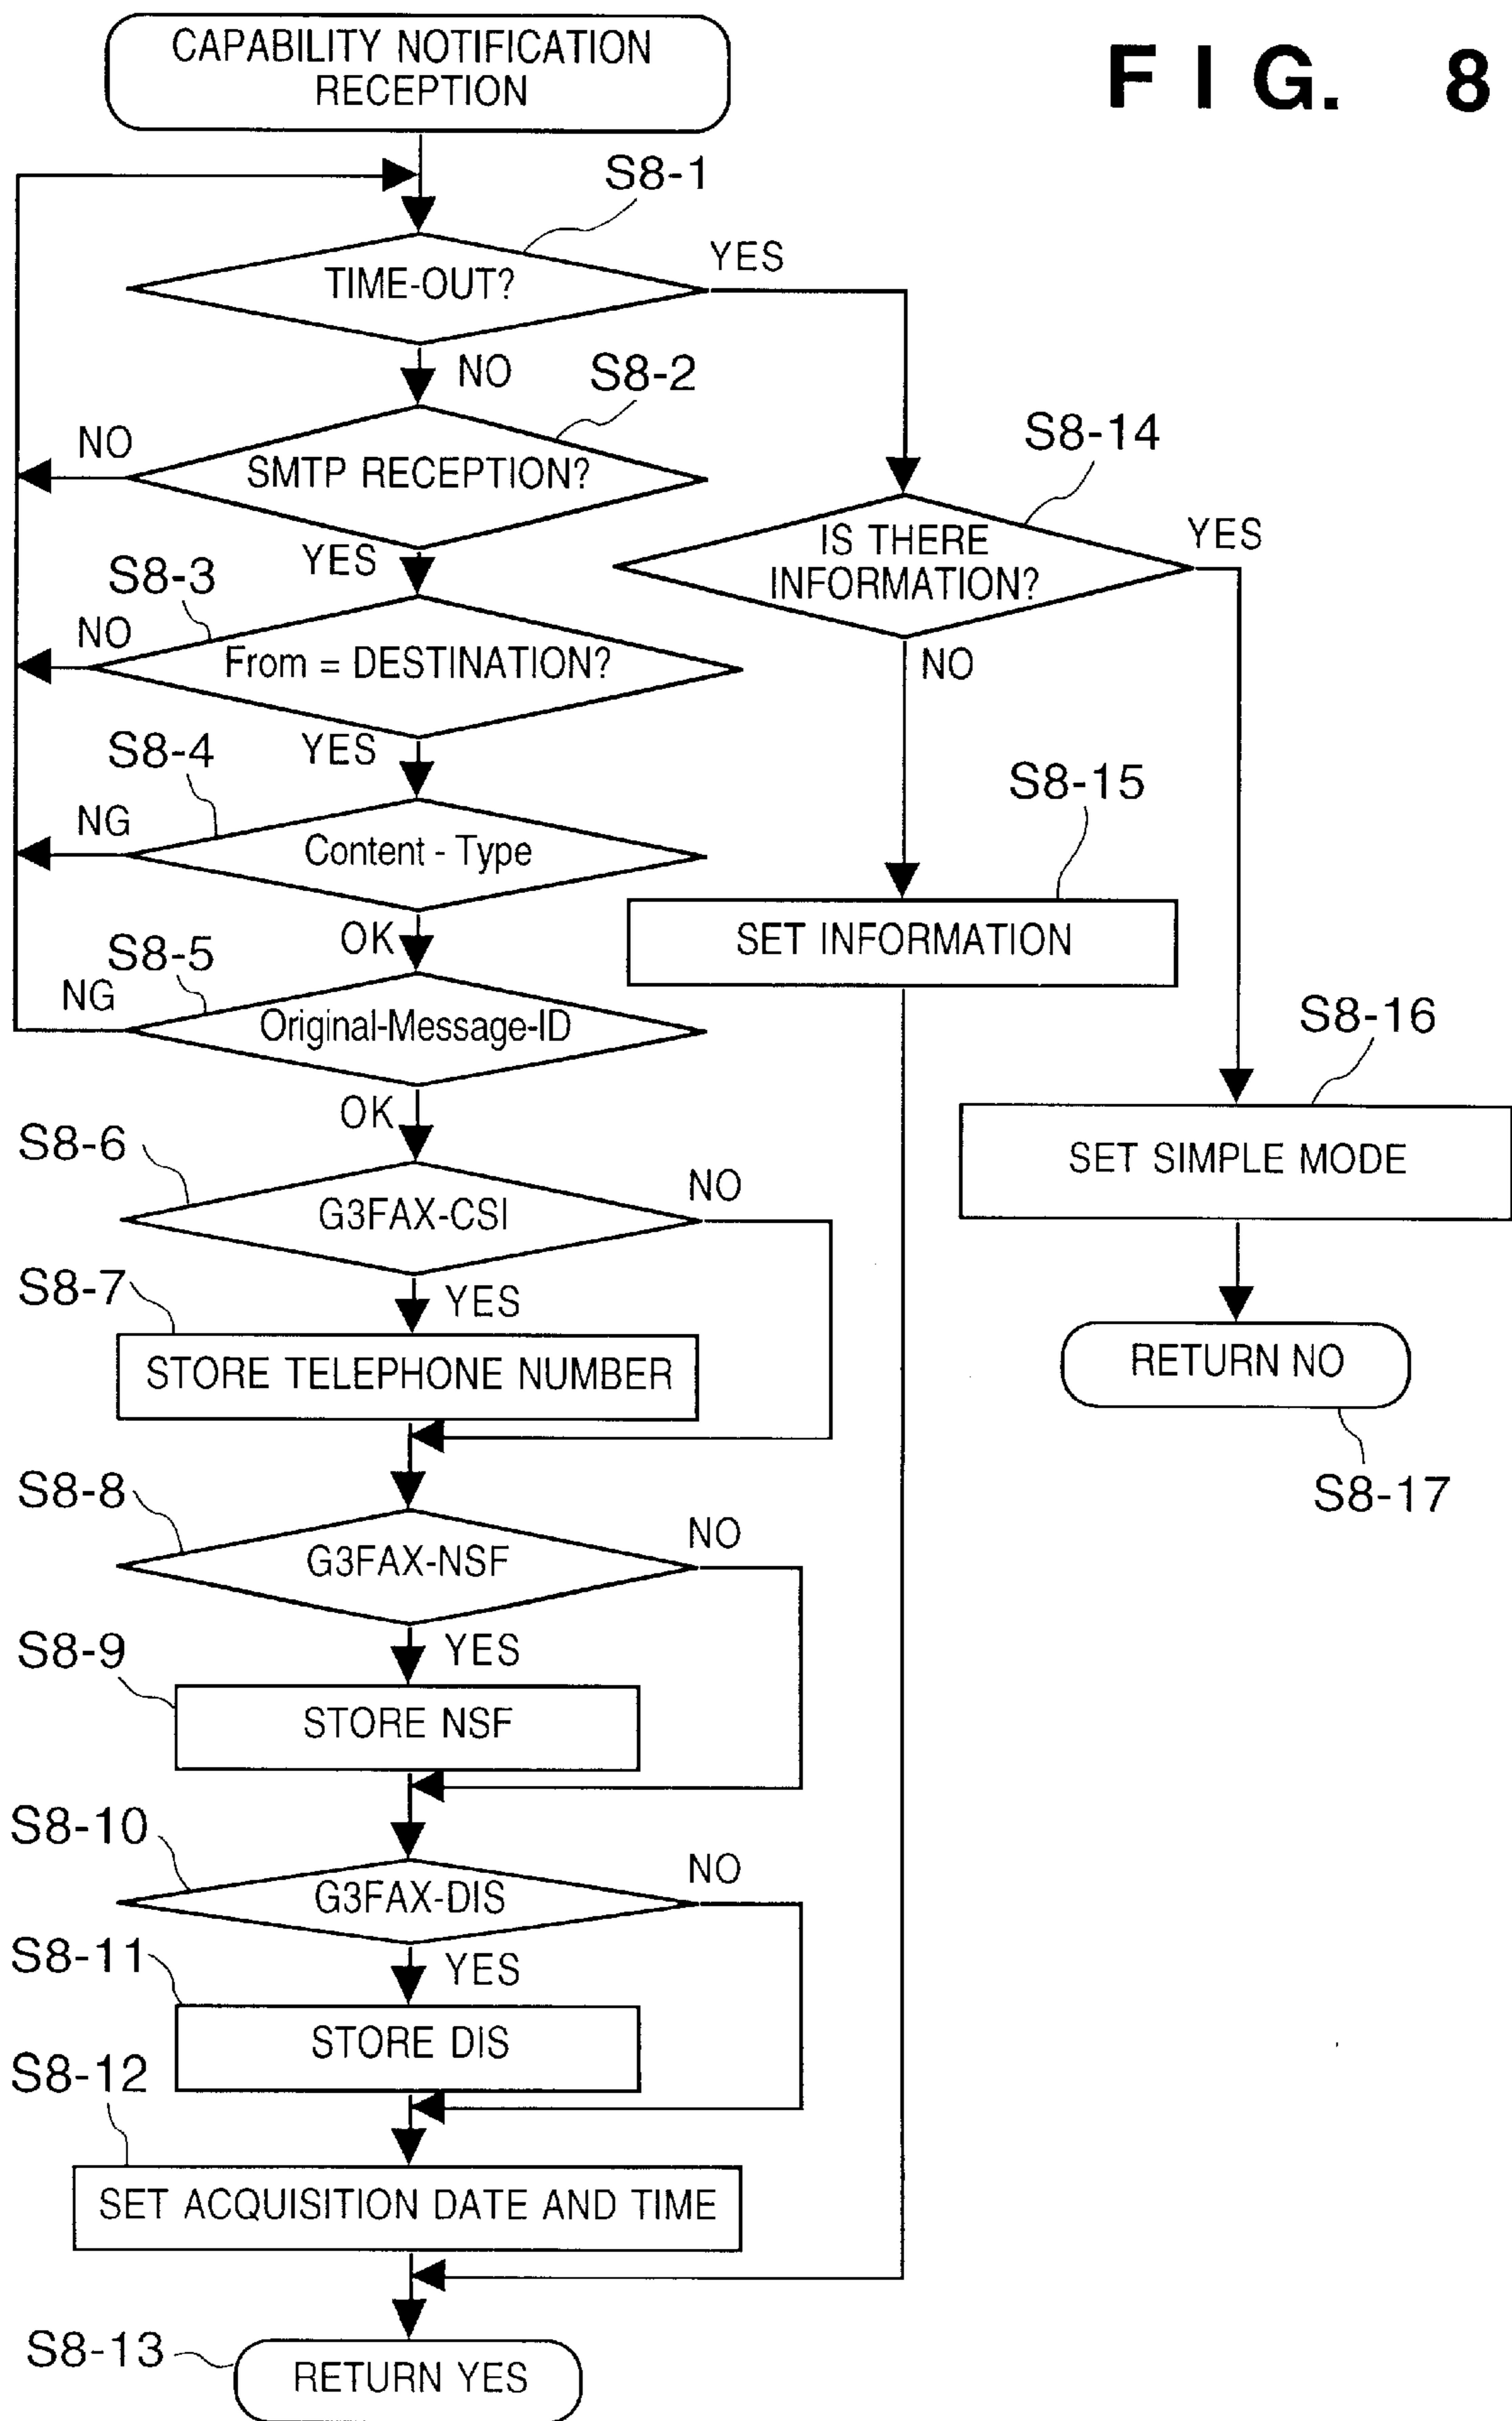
FIG. 8

CAPABILITY NOTIFICATION RECEPTION

S8-1
TIME-OUT?
YES
NO
S8-2
SMTP RECEPTION?
NO
YES
S8-3
From = DESTINATION?
NO
YES
S8-4
Content - Type
NG
OK
S8-5
Original-Message-ID
NG
OK
S8-6
G3FAX-CSI
NO
YES
S8-7
STORE TELEPHONE NUMBER
S8-8
G3FAX-NSF
NO
YES
S8-9
STORE NSF
S8-10
G3FAX-DIS
NO
YES
S8-11
STORE DIS
S8-12
SET ACQUISITION DATE AND TIME
S8-13
RETURN YES

S8-14
IS THERE INFORMATION?
YES
NO
S8-15
SET INFORMATION
S8-16
SET SIMPLE MODE
RETURN NO
S8-17